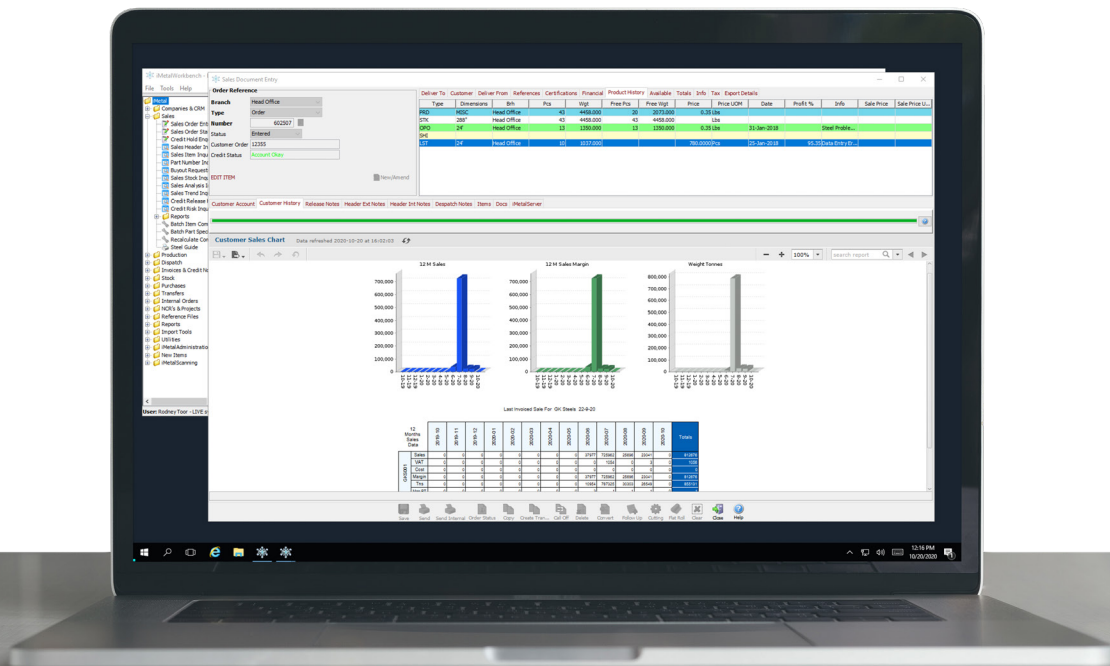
iMetalWorkbench - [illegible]

File Tools Help

Metal
Companies & CRM
Sales
Sales Order Entry
Sales Order Status
Credit Hold Enquiry
Sales Header Inquiry
Sales Item Inquiry
Part Number Inquiry
Buyout Requests
Sales Stock Inquiry
Sales Analysis
Sales Trend Inquiry
Credit Release
Credit Risk Inquiry
Reports
Batch Item Com
Batch Part Spec
Recalculate Con
Steel Guide
Production
Dispatch
Invoices & Credit Notes
Stock
Purchases
Transfers
Internal Orders
NCR's & Projects
Reference Files
Reports
Import Tools
Utilities
iMetalAdministration
New Items
iMetalScanning

User: Rodney Toor - LIVE

Sales Document Entry

Order Reference

Branch: Head Office
Type: Order
Number: 602507
Status: Entered
Customer Order: 12355
Credit Status: Account Okay

EDIT ITEM

New/Amend

Deliver To | Customer | Deliver From | References | Certifications | Financial | Product History | Available | Totals | Info | Tax | Export Details

| Type | Dimensions | Brh | Pcs | Wgt | Free Pcs | Free Wgt | Price | Price UOM | Date | Profit % | Info | Sale Price | Sale Price U... |
|---|---|---|---|---|---|---|---|---|---|---|---|---|---|
| PRD | MISC | Head Office | 43 | 4458.000 | 20 | 2073.000 | 0.35 | Lbs | | | | | |
| STK | 288' | Head Office | 43 | 4458.000 | 43 | 4458.000 | | Lbs | | | | | |
| OPO | 24' | Head Office | 13 | 1350.000 | 13 | 1350.000 | 0.35 | Lbs | 31-Jan-2018 | | Steel Proble... | | |
| SHI | | | | | | | | | | | | | |
| LST | 24' | Head Office | 10 | 1037.000 | | | 780.0000 | Pcs | 25-Jan-2018 | 93.35 | Data Entry Er... | | |

Customer Account | Customer History | Release Notes | Header Ext Notes | Header Int Notes | Despatch Notes | Items | Docs | iMetalServer

Customer Sales Chart   Data refreshed 2020-10-20 at 16:02:03

100%   search report

12 M Sales

12 M Sales Margin

Weight Tonnes

700,000
600,000
500,000
400,000
300,000
200,000
100,000
0

800,000
700,000
600,000
500,000
400,000
300,000
200,000
100,000
0

Last Invoiced Sale For GK Steels 22-9-20

| 12 Months Sales Data | 2019-10 | 2019-11 | 2019-12 | 2020-01 | 2020-02 | 2020-03 | 2020-04 | 2020-05 | 2020-06 | 2020-07 | 2020-08 | 2020-09 | 2020-10 | Totals |
|---|---|---|---|---|---|---|---|---|---|---|---|---|---|---|
| Sales | 0 | 0 | 0 | 0 | 0 | 0 | 0 | 0 | 37977 | 722662 | 25698 | 25041 | 0 | 813878 |
| VAT | 0 | 0 | 0 | 0 | 0 | 0 | 0 | 0 | 0 | 1026 | 0 | 0 | 0 | 1026 |
| Cost | 0 | 0 | 0 | 0 | 0 | 0 | 0 | 0 | 0 | 0 | 0 | 0 | 0 | 0 |
| Margin | 0 | 0 | 0 | 0 | 0 | 0 | 0 | 0 | 37977 | 722662 | 25698 | 25041 | 0 | 813878 |
| Tns | 0 | 0 | 0 | 0 | 0 | 0 | 0 | 0 | 16854 | 787020 | 30300 | 20544 | 0 | 855131 |

Save | Send | Send Internal | Order Status | Copy | Create Tran... | Call Off | Delete | Convert | Follow Up | Cutting | Pall Roll | Clear | Close | Help

12:16 PM
10/20/2020